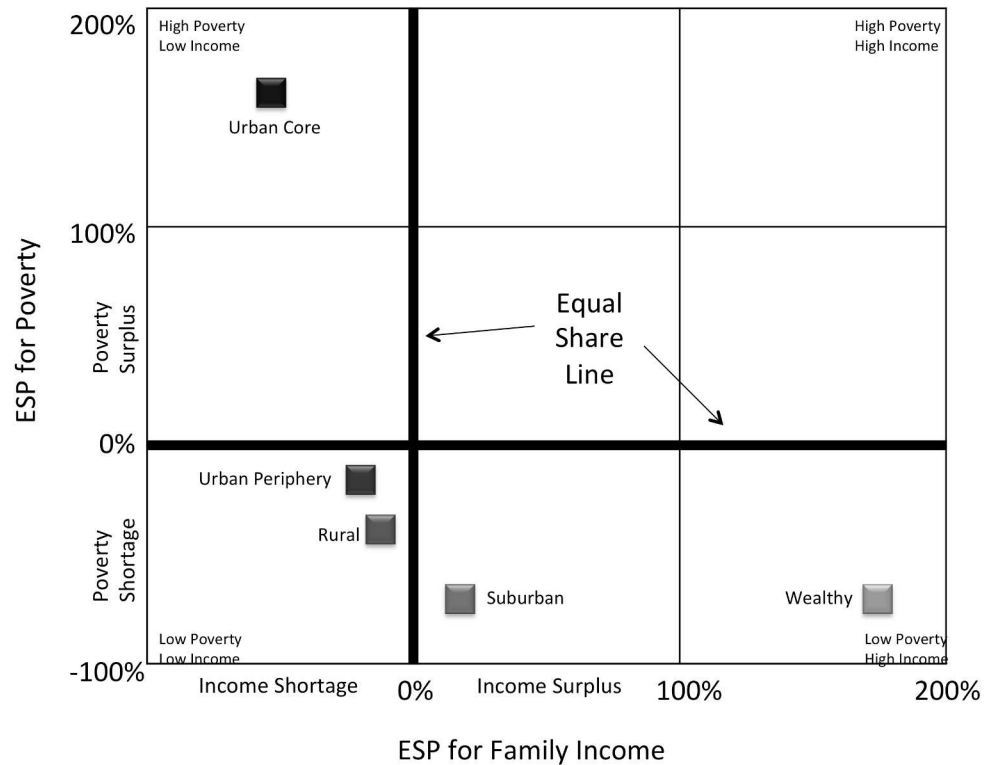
200%

High Poverty
Low Income

High Poverty
High Income

Urban Core

100%

ESP for Poverty

Poverty
Surplus

Equal
Share
Line

0%

Urban Periphery

Rural

Poverty
Shortage

Suburban

Wealthy

Low Poverty
Low Income

Low Poverty
High Income

-100%

Income Shortage

0%

Income Surplus

100%

200%

ESP for Family Income